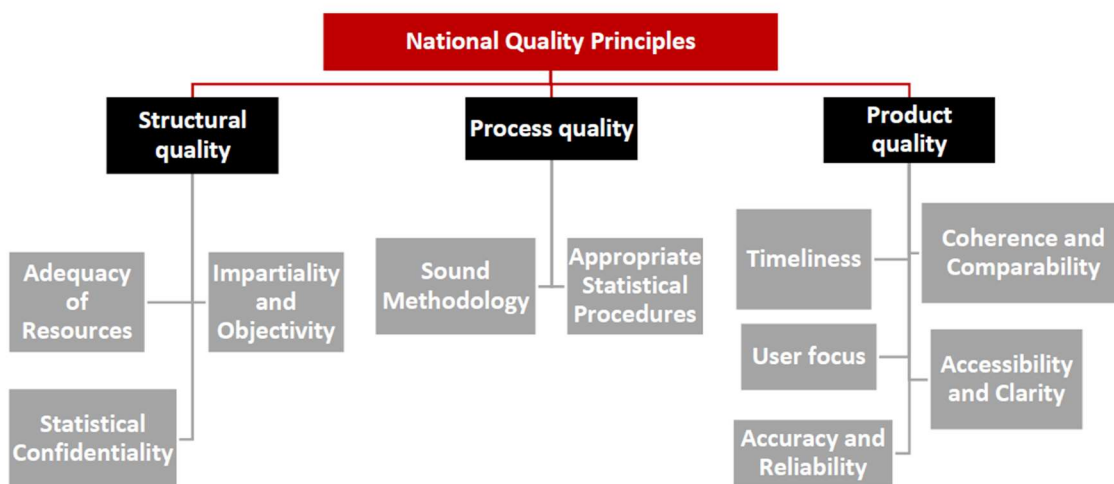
National Quality Principles

Structural quality

Process quality

Product quality

Adequacy of Resources

Impartiality and Objectivity

Statistical Confidentiality

Sound Methodology

Appropriate Statistical Procedures

Timeliness

Coherence and Comparability

User focus

Accessibility and Clarity

Accuracy and Reliability